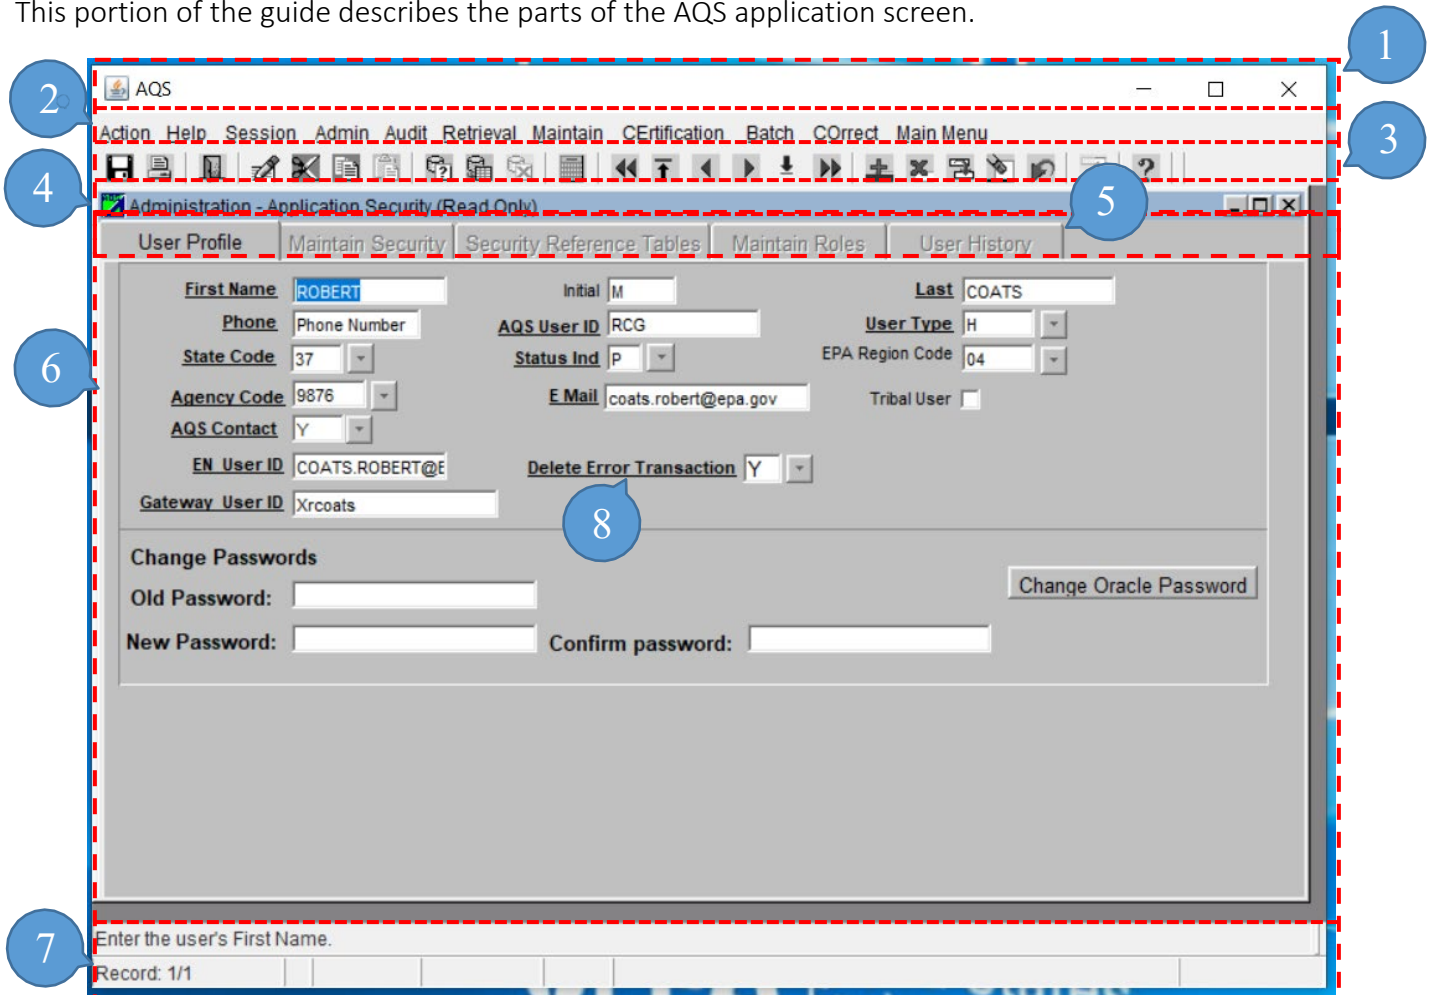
This portion of the guide describes the parts of the AQS application screen.

1

2

AQS

Action Help Session Admin Audit Retrieval Maintain CErtification Batch COrrect Main Menu

3

4

Administration - Application Security (Read Only)

5

User Profile | Maintain Security | Security Reference Tables | Maintain Roles | User History

6

First Name ROBERT
Initial M
Last COATS
Phone Phone Number
AQS User ID RCG
User Type H
State Code 37
Status Ind P
EPA Region Code 04
Agency Code 9876
E Mail coats.robert@epa.gov
Tribal User
AQS Contact Y
EN User ID COATS.ROBERT@E
Delete Error Transaction Y
Gateway User ID Xrcoats

8

Change Passwords
Old Password:
Change Oracle Password
New Password:
Confirm password:

7

Enter the user's First Name.
Record: 1/1